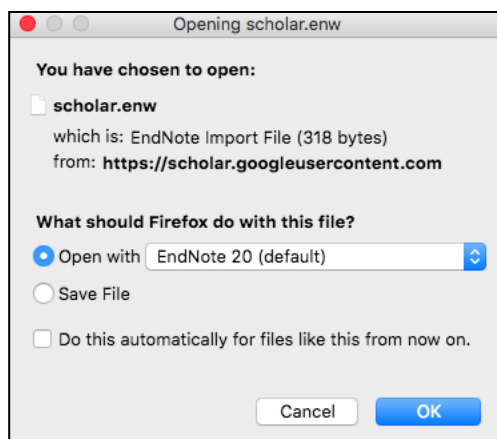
Opening scholar.enw

You have chosen to open:

scholar.enw

which is: EndNote Import File (318 bytes)
from: https://scholar.googleusercontent.com

What should Firefox do with this file?

Open with EndNote 20 (default)

Save File

Do this automatically for files like this from now on.

Cancel OK